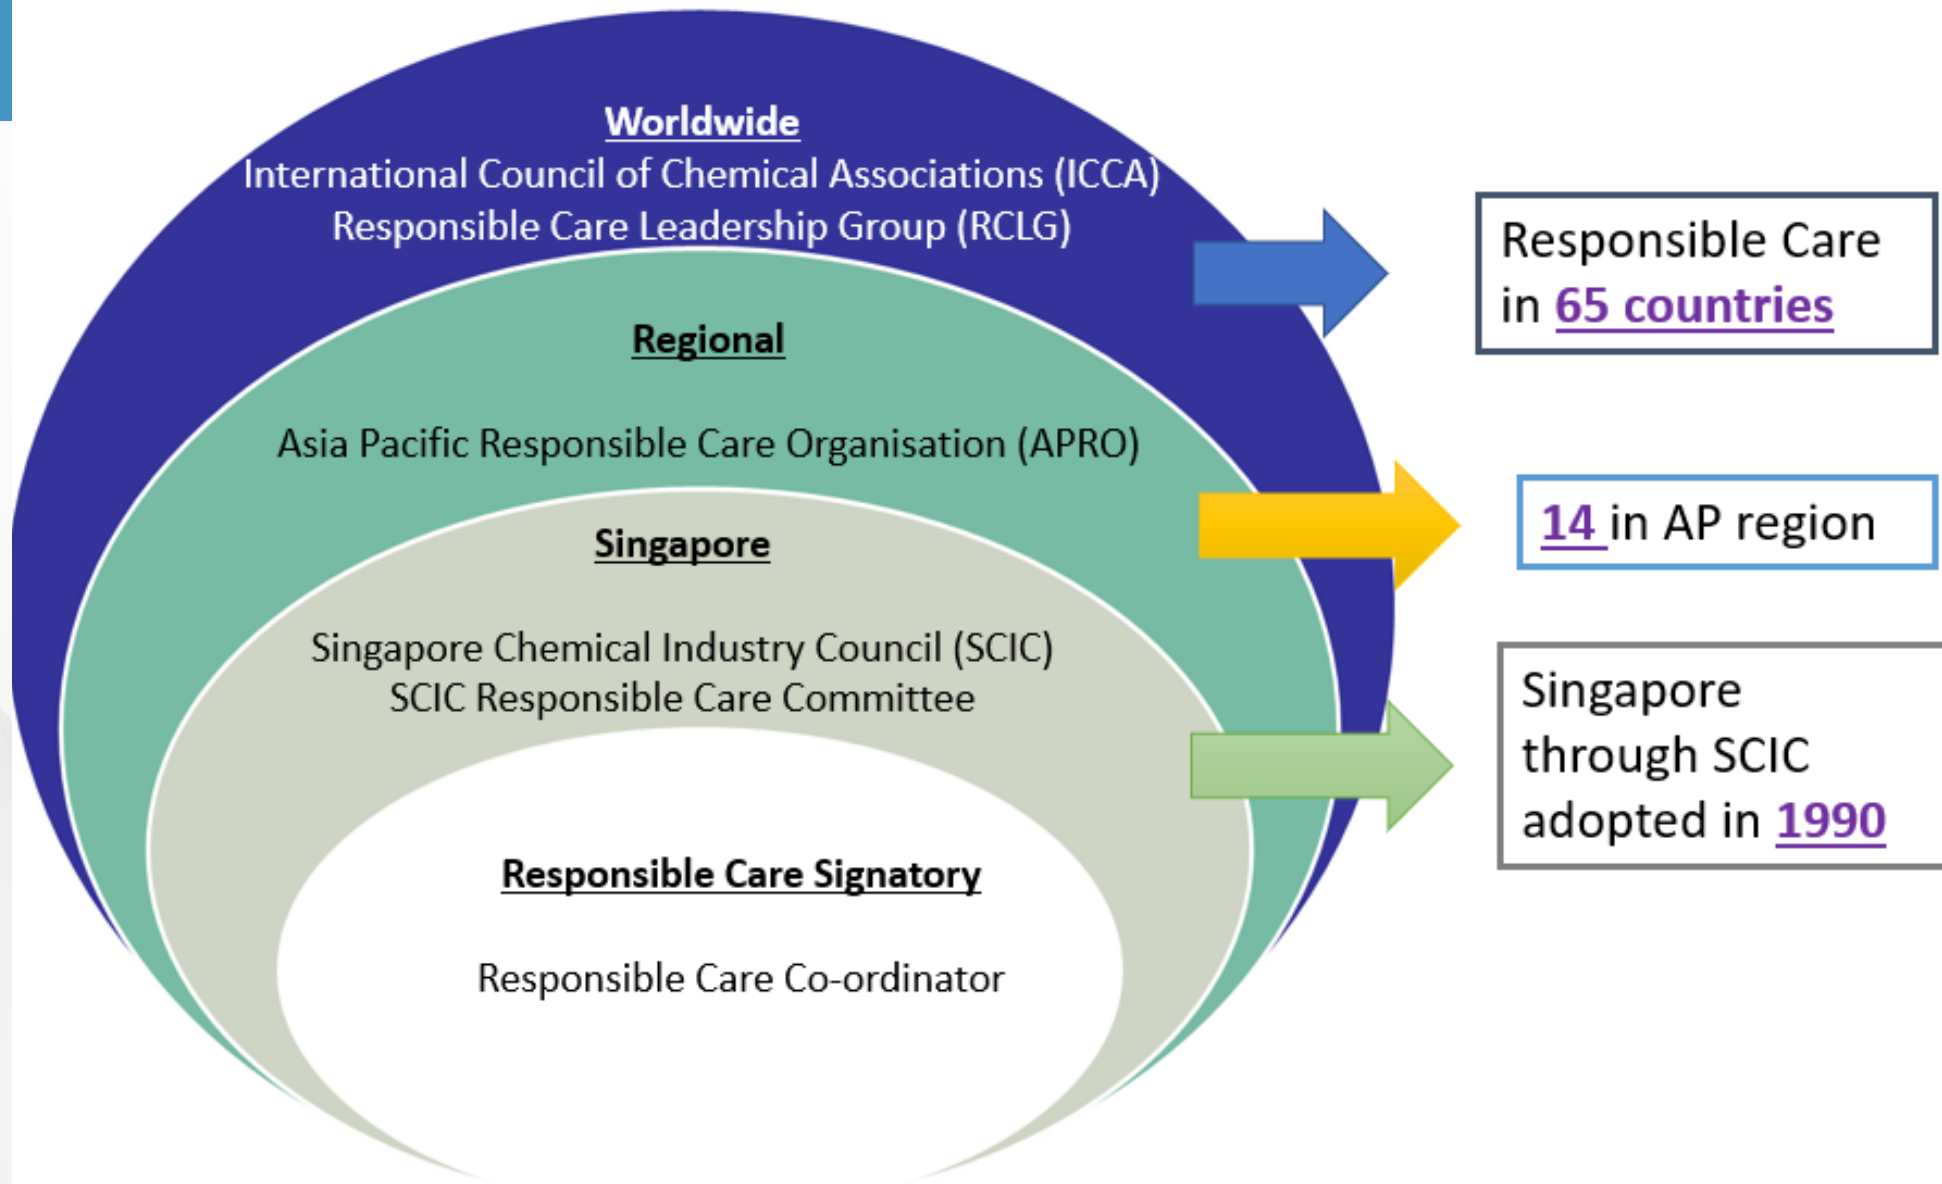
Worldwide
International Council of Chemical Associations (ICCA)
Responsible Care Leadership Group (RCLG)

Regional

Asia Pacific Responsible Care Organisation (APRO)

Singapore

Singapore Chemical Industry Council (SCIC)
SCIC Responsible Care Committee

Responsible Care Signatory

Responsible Care Co-ordinator

Responsible Care in 65 countries

14 in AP region

Singapore through SCIC adopted in 1990